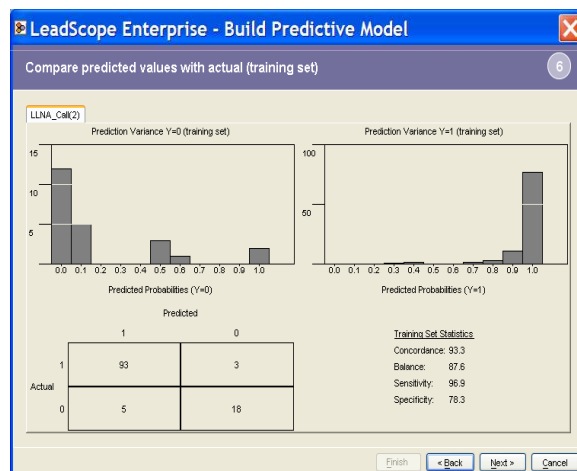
LeadScope Enterprise - Build Predictive Model

Compare predicted values with actual (training set)

6

LLNA_Call(2)

Prediction Variance Y=0 (training set)

15
10
5

0.0 0.1 0.2 0.3 0.4 0.5 0.6 0.7 0.8 0.9 1.0

Predicted Probabilities (Y=0)

Prediction Variance Y=1 (training set)

100
50

0.0 0.1 0.2 0.3 0.4 0.5 0.6 0.7 0.8 0.9 1.0

Predicted Probabilities (Y=1)

Predicted

| | | 1 | 0 |
|---|---|---|---|
| Actual | 1 | 93 | 3 |
| | 0 | 5 | 18 |

Training Set Statistics
Concordance: 93.3
Balance: 87.6
Sensitivity: 96.9
Specificity: 78.3

Finish < Back Next > Cancel